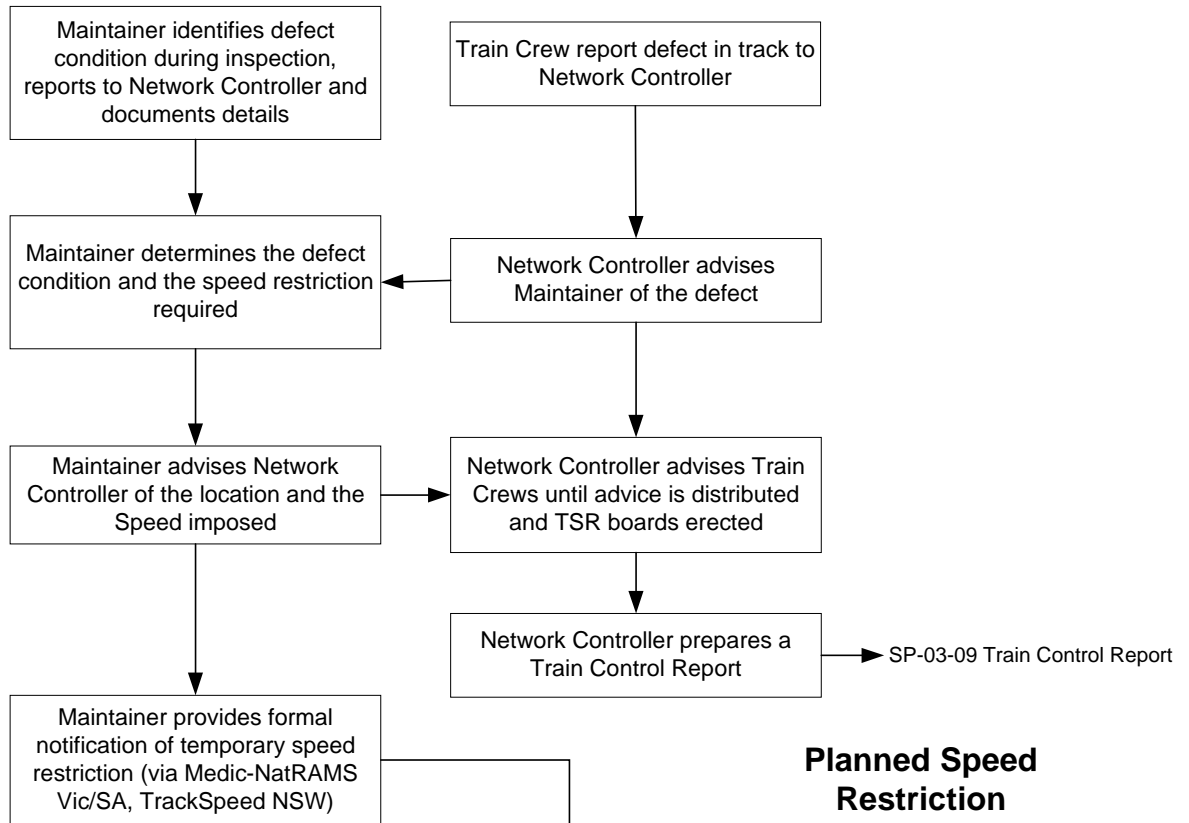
Maintainer identifies defect condition during inspection, reports to Network Controller and documents details

Train Crew report defect in track to Network Controller

Maintainer determines the defect condition and the speed restriction required

Network Controller advises Maintainer of the defect

Maintainer advises Network Controller of the location and the Speed imposed

Network Controller advises Train Crews until advice is distributed and TSR boards erected

Network Controller prepares a Train Control Report

SP-03-09 Train Control Report

Maintainer provides formal notification of temporary speed restriction (via Medic-NatRAMS Vic/SA, TrackSpeed NSW)

Planned Speed Restriction